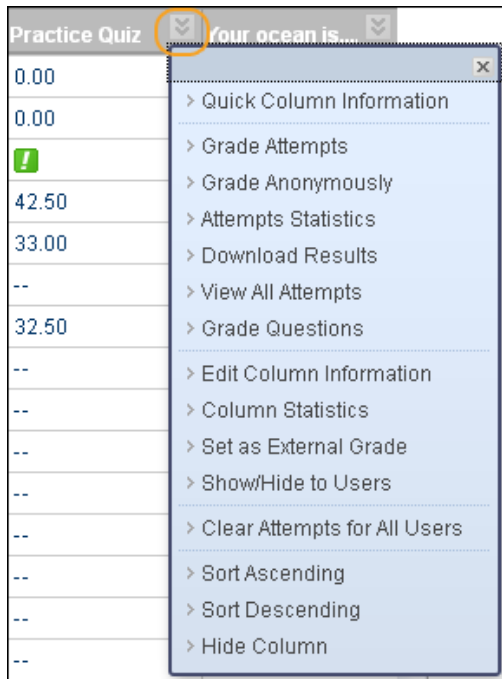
Practice Quiz | Your ocean is...

0.00
0.00
!
42.50
33.00
--
32.50
--
--
--
--
--
--
--
--

×
> Quick Column Information
> Grade Attempts
> Grade Anonymously
> Attempts Statistics
> Download Results
> View All Attempts
> Grade Questions
> Edit Column Information
> Column Statistics
> Set as External Grade
> Show/Hide to Users
> Clear Attempts for All Users
> Sort Ascending
> Sort Descending
> Hide Column